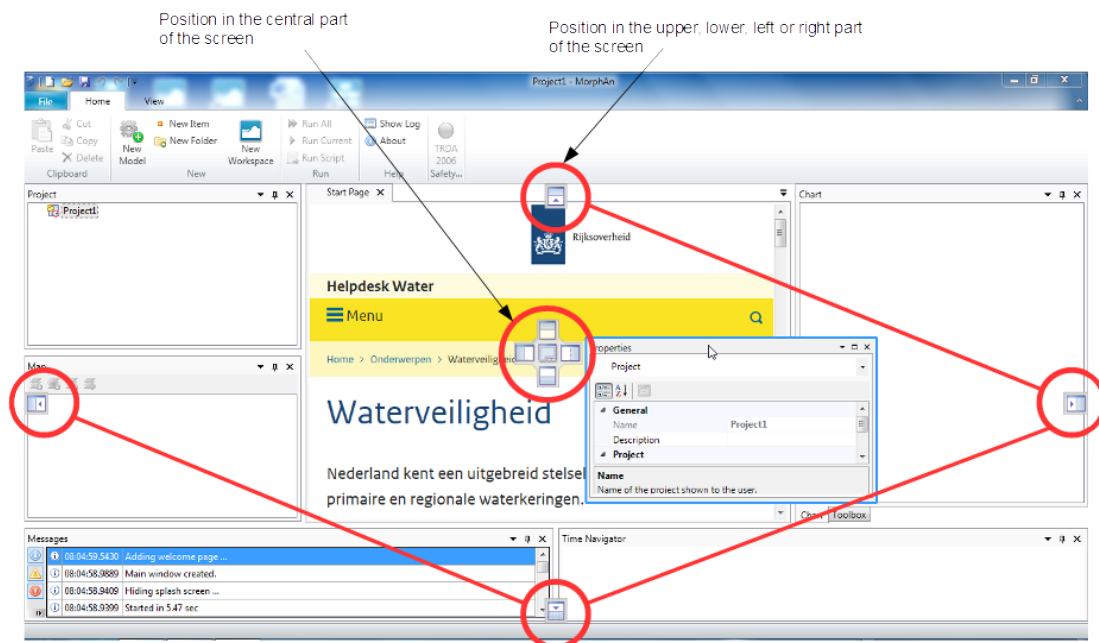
Position in the central part of the screen

Position in the upper, lower, left or right part of the screen

Project1 - MorphAn

File Home View

Paste Cut Copy Delete
Clipboard

New Model
New Item New Folder
New

New Workspace

Run All Run Current Run Script
Run

Show Log About
Help

TRDA 2006
Safety...

Project
Project1

Start Page

Rijksoverheid

Helpdesk Water

Menu

Home > Onderwerpen > Waterveiligh

Waterveiligheid

Nederland kent een uitgebreid stelsel primaire en regionale waterkeringen.

Chart

Map

Properties
Project
General
Name Project1
Description
Project
Name
Name of the project shown to the user.

Chart Toolbox

Messages
08:04:59.5430 Adding welcome page ...
08:04:58.9889 Main window created.
08:04:58.9409 Hiding splash screen ...
08:04:58.9399 Started in 5.47 sec

Time Navigator